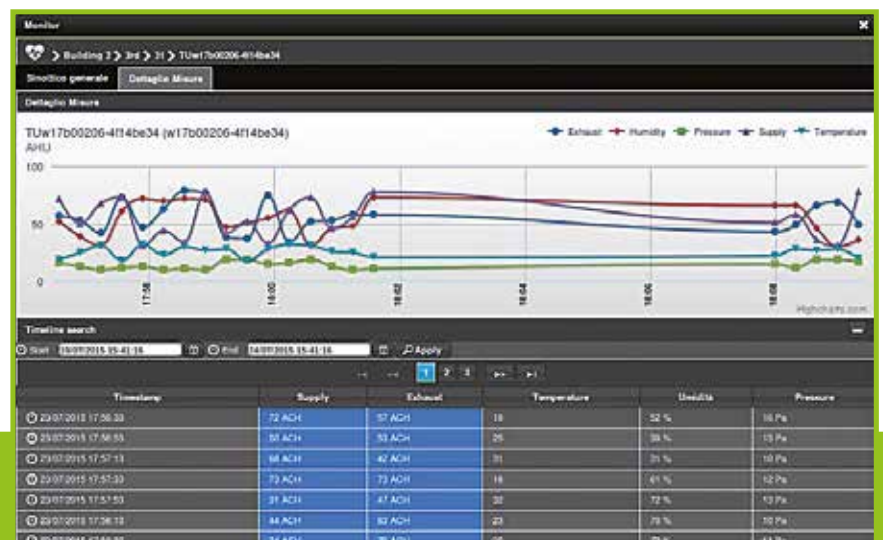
Monitor

> Building 2 > 3rd > 31 > TUw17b00206-4f14be34

Sinottico generale | Dettaglio Misure

Dettaglio Misure

TUw17b00206-4f14be34 (w17b00206-4f14be34)
AHU

Exhaust Humidity Pressure Supply Temperature

100
50
0

17:56
18:00
18:02
18:04
18:06
18:08

Highcharts.com

Timeline search

Start 15/07/2015 15:41:16 End 24/07/2015 15:41:16 Apply

1 2 3

| Timestamp | Supply | Exhaust | Temperature | Umidita | Pressure |
|---|---|---|---|---|---|
| 23/07/2015 17:56:33 | 72 ACH | 57 ACH | 16 | 52 % | 16 Pa |
| 23/07/2015 17:56:53 | 50 ACH | 53 ACH | 25 | 39 % | 13 Pa |
| 23/07/2015 17:57:13 | 68 ACH | 42 ACH | 31 | 31 % | 10 Pa |
| 23/07/2015 17:57:33 | 73 ACH | 73 ACH | 16 | 41 % | 12 Pa |
| 23/07/2015 17:57:53 | 31 ACH | 47 ACH | 32 | 72 % | 12 Pa |
| 23/07/2015 17:58:13 | 44 ACH | 82 ACH | 23 | 70 % | 10 Pa |